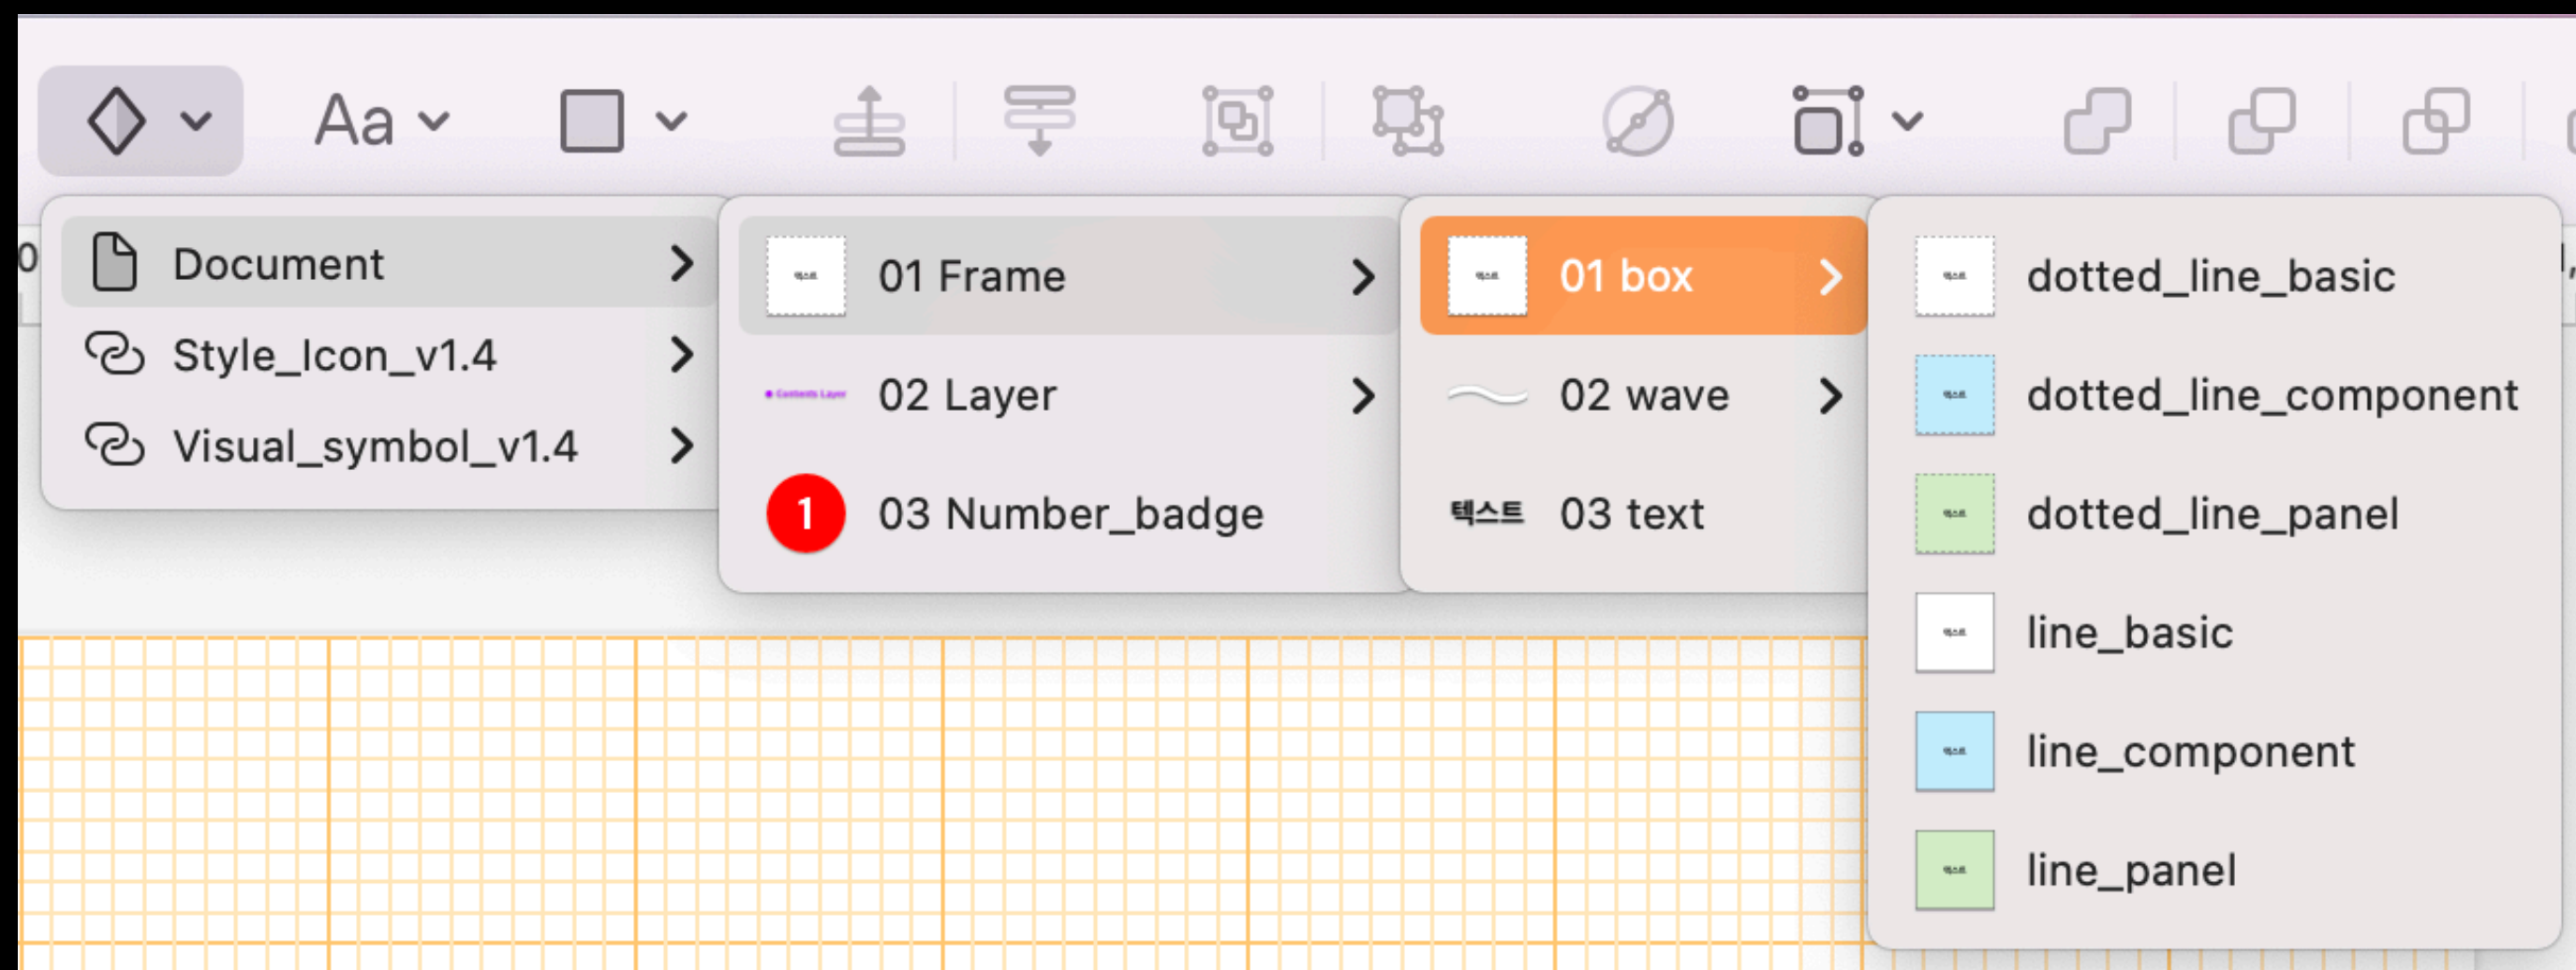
Aa

Document
Style_Icon_v1.4
Visual_symbol_v1.4

01 Frame
02 Layer
1 03 Number_badge

01 box
02 wave
텍스트 03 text

dotted_line_basic
dotted_line_component
dotted_line_panel
line_basic
line_component
line_panel